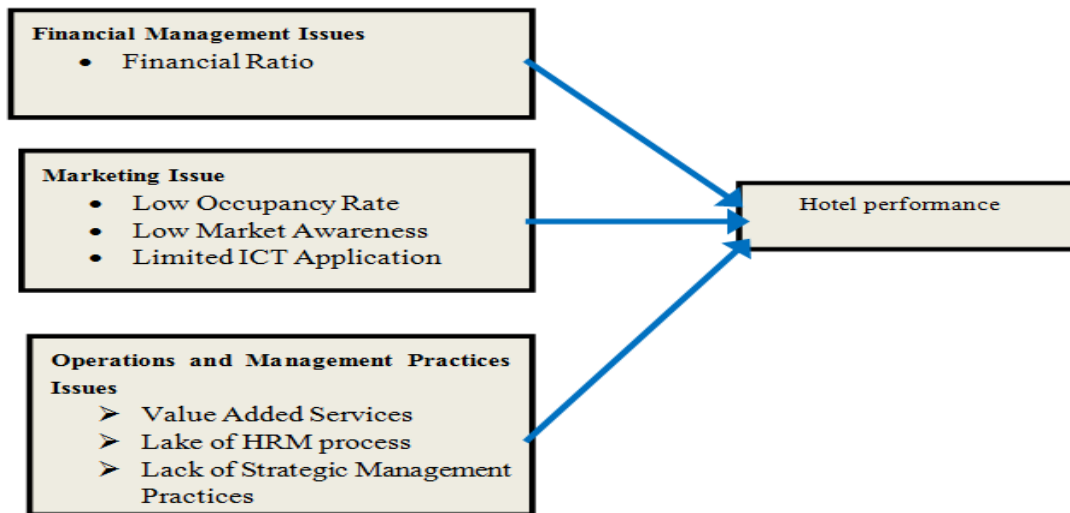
Financial Management Issues
- Financial Ratio

Marketing Issue
- Low Occupancy Rate
- Low Market Awareness
- Limited ICT Application

Operations and Management Practices Issues
➢ Value Added Services
➢ Lake of HRM process
➢ Lack of Strategic Management Practices

Hotel performance